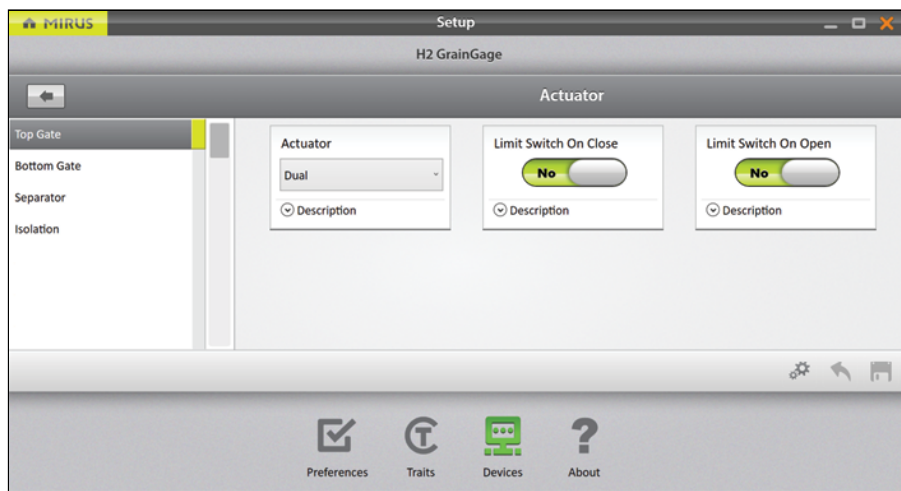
MIRUS
Setup
H2 GrainGage
Actuator
Top Gate
Bottom Gate
Separator
Isolation
Actuator
Dual
Description
Limit Switch On Close
No
Description
Limit Switch On Open
No
Description
Preferences
Traits
Devices
About